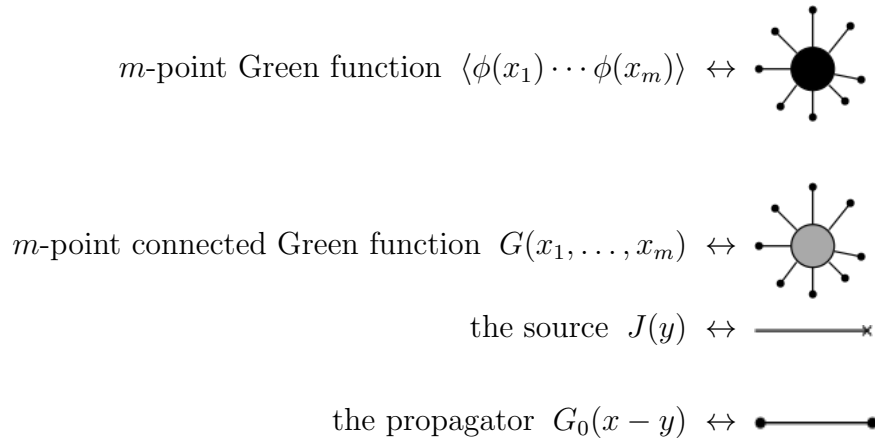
$m$-point Green function $\langle\phi(x_1)\cdots\phi(x_m)\rangle \leftrightarrow$

$m$-point connected Green function $G(x_1,\ldots,x_m) \leftrightarrow$

the source $J(y) \leftrightarrow$

the propagator $G_0(x-y) \leftrightarrow$